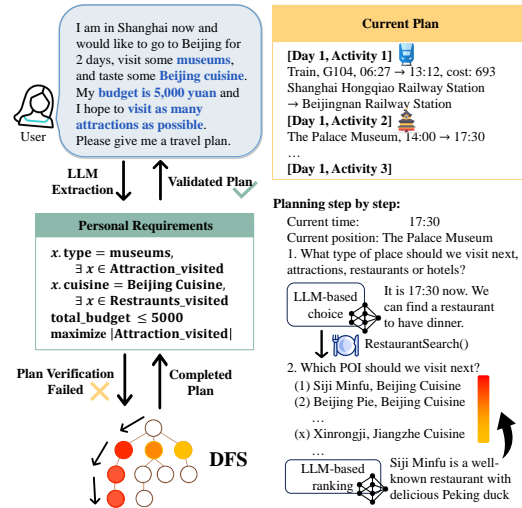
I am in Shanghai now and would like to go to Beijing for 2 days, visit some museums, and taste some Beijing cuisine. My budget is 5,000 yuan and I hope to visit as many attractions as possible. Please give me a travel plan.

User

LLM Extraction

Validated Plan

Personal Requirements

$x$. type = museums,
$\exists\, x \in$ Attraction_visited
$x$. cuisine = Beijing Cuisine,
$\exists\, x \in$ Restraunts_visited
total_budget $\leq 5000$
maximize |Attraction_visited|

Plan Verification Failed

Completed Plan

DFS

Current Plan

[Day 1, Activity 1]
Train, G104, 06:27 → 13:12, cost: 693
Shanghai Hongqiao Railway Station → Beijingnan Railway Station
[Day 1, Activity 2]
The Palace Museum, 14:00 → 17:30
…
[Day 1, Activity 3]

Planning step by step:
Current time: 17:30
Current position: The Palace Museum
1. What type of place should we visit next, attractions, restaurants or hotels?

LLM-based choice

It is 17:30 now. We can find a restaurant to have dinner.

RestaurantSearch()

2. Which POI should we visit next?
(1) Siji Minfu, Beijing Cuisine
(2) Beijing Pie, Beijing Cuisine
…
(x) Xinrongji, Jiangzhe Cuisine
…

LLM-based ranking

Siji Minfu is a well-known restaurant with delicious Peking duck